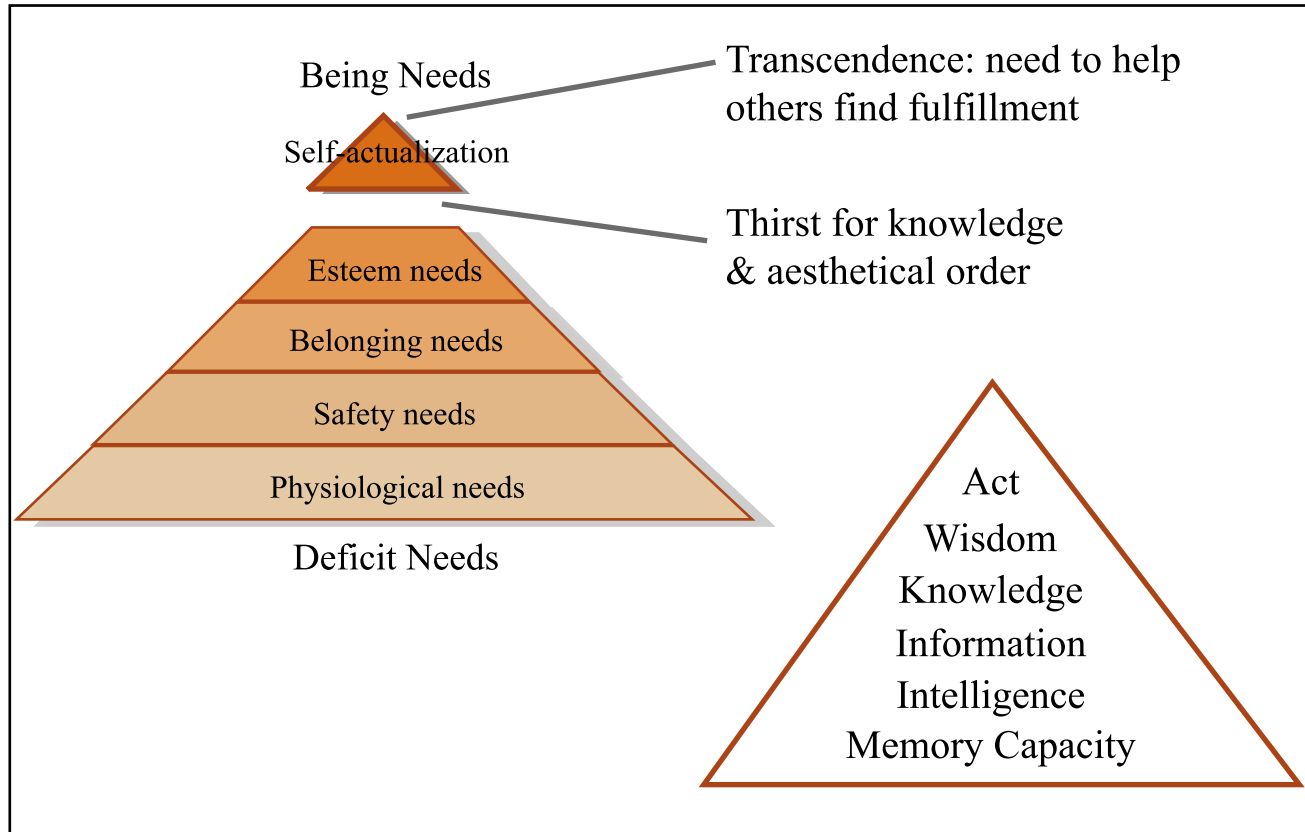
Being Needs

Self-actualization

Transcendence: need to help others find fulfillment

Thirst for knowledge & aesthetical order

Esteem needs

Belonging needs

Safety needs

Physiological needs

Deficit Needs

Act
Wisdom
Knowledge
Information
Intelligence
Memory Capacity